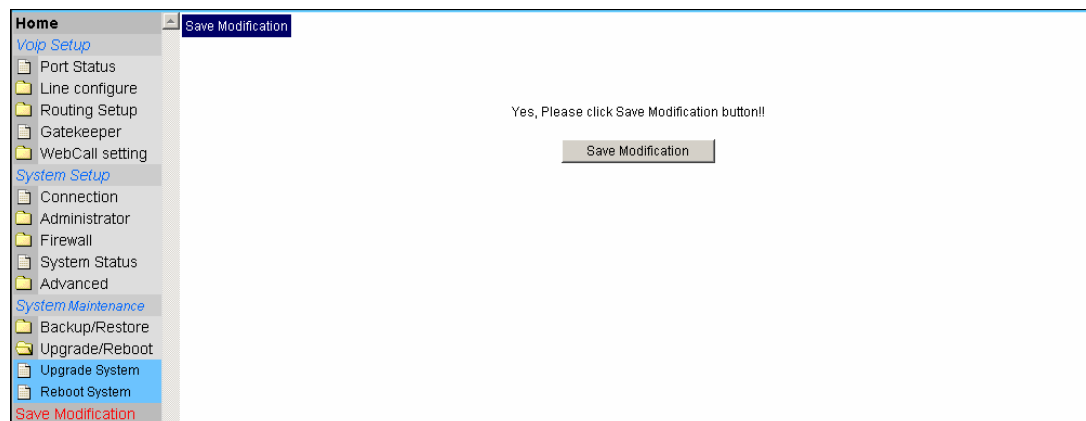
Home
Voip Setup
Port Status
Line configure
Routing Setup
Gatekeeper
WebCall setting
System Setup
Connection
Administrator
Firewall
System Status
Advanced
System Maintenance
Backup/Restore
Upgrade/Reboot
Upgrade System
Reboot System
Save Modification

Save Modification

Yes, Please click Save Modification button!!

Save Modification